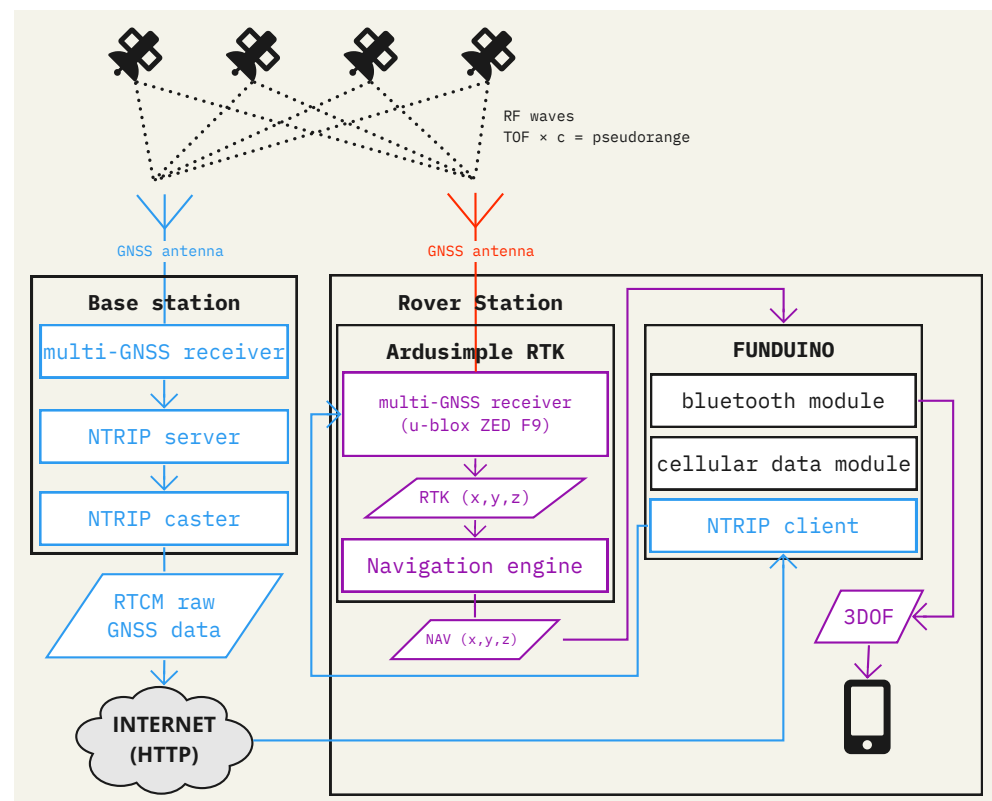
RF waves
TOF × c = pseudorange

GNSS antenna

GNSS antenna

Base station

multi-GNSS receiver

NTRIP server

NTRIP caster

RTCM raw GNSS data

INTERNET (HTTP)

Rover Station

Ardusimple RTK

multi-GNSS receiver (u-blox ZED F9)

RTK (x,y,z)

Navigation engine

NAV (x,y,z)

FUNDUINO

bluetooth module

cellular data module

NTRIP client

3DOF